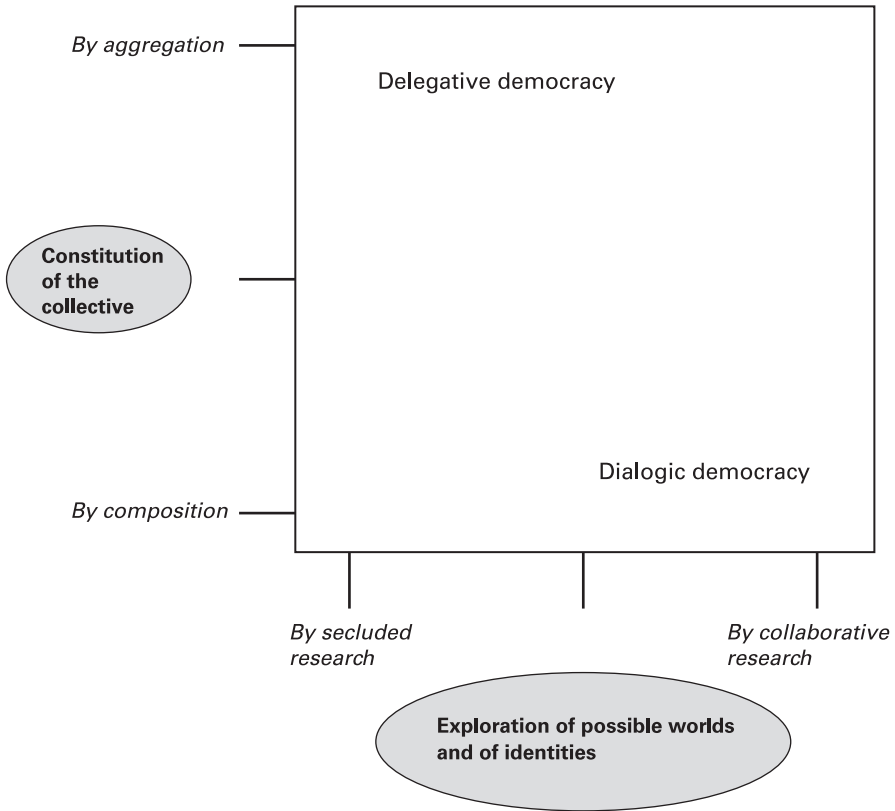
By aggregation

Delegative democracy

Constitution of the collective

Dialogic democracy

By composition

By secluded research

By collaborative research

Exploration of possible worlds and of identities